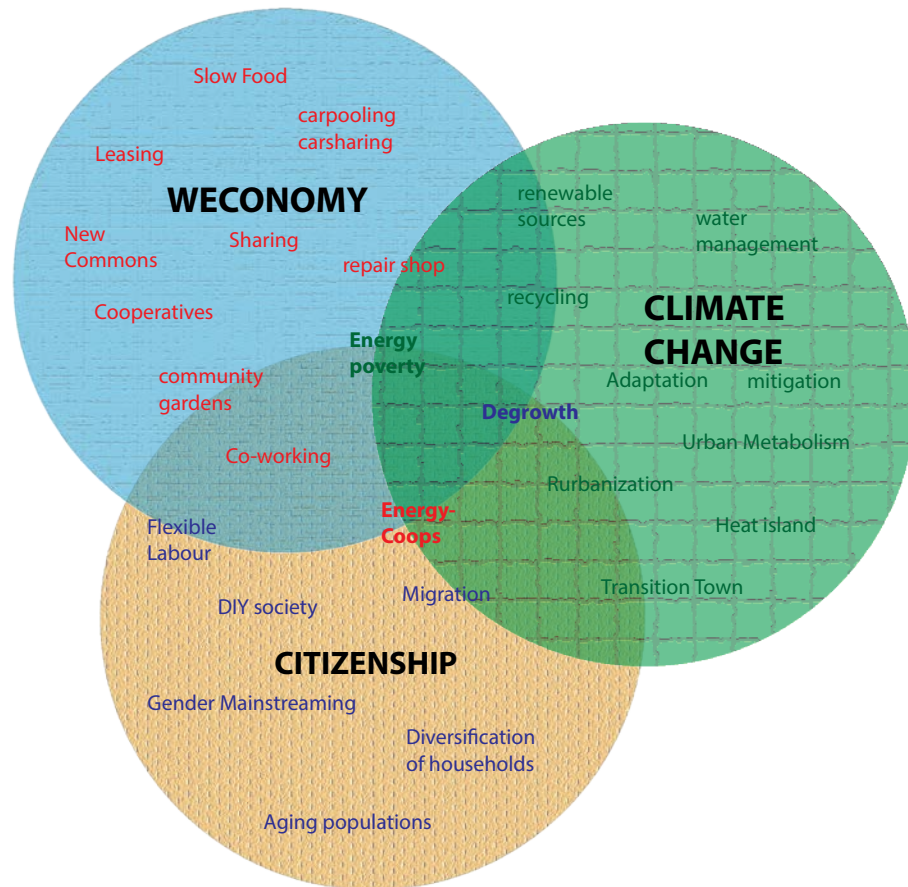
Slow Food

carpooling
carsharing

Leasing

WECONOMY

New Commons

Sharing

repair shop

Cooperatives

renewable sources

water management

recycling

CLIMATE CHANGE

Energy poverty

community gardens

Adaptation

mitigation

Degrowth

Urban Metabolism

Co-working

Rurbanization

Flexible Labour

Energy-Coops

Heat island

Transition Town

DIY society

Migration

CITIZENSHIP

Gender Mainstreaming

Diversification of households

Aging populations